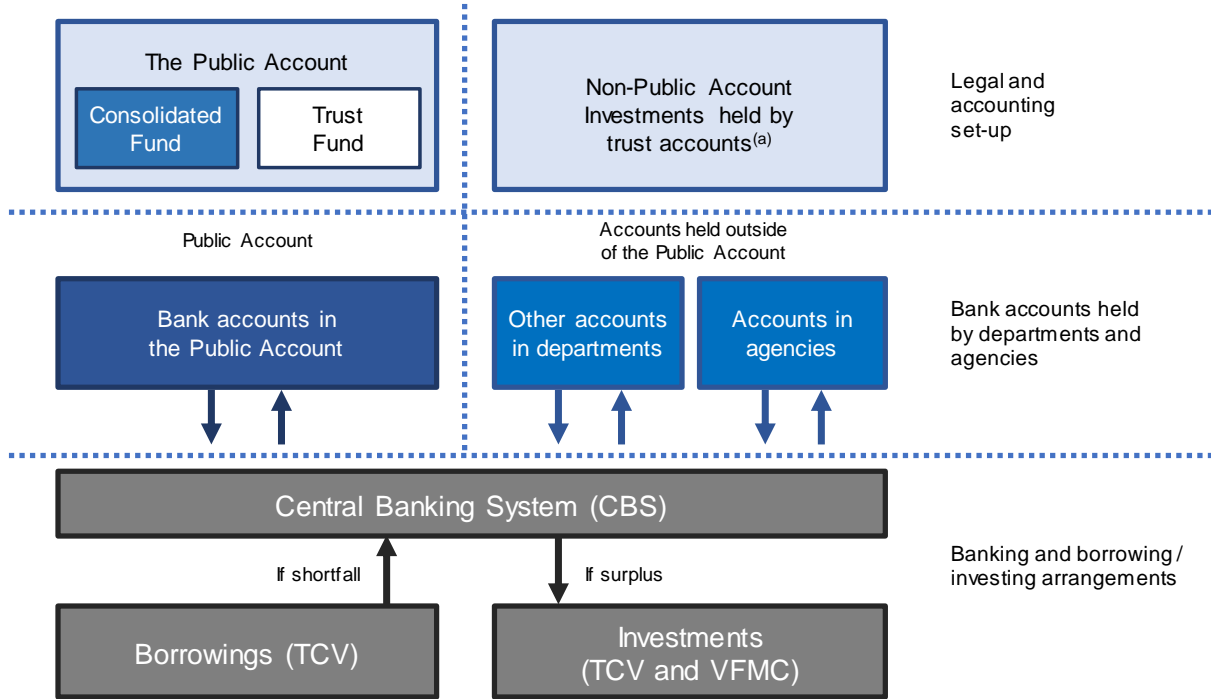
The Public Account

Consolidated Fund

Trust Fund

Non-Public Account Investments held by trust accounts$^{(a)}$

Legal and accounting set-up

Public Account

Accounts held outside of the Public Account

Bank accounts in the Public Account

Other accounts in departments

Accounts in agencies

Bank accounts held by departments and agencies

Central Banking System (CBS)

If shortfall

If surplus

Banking and borrowing / investing arrangements

Borrowings (TCV)

Investments (TCV and VFMC)